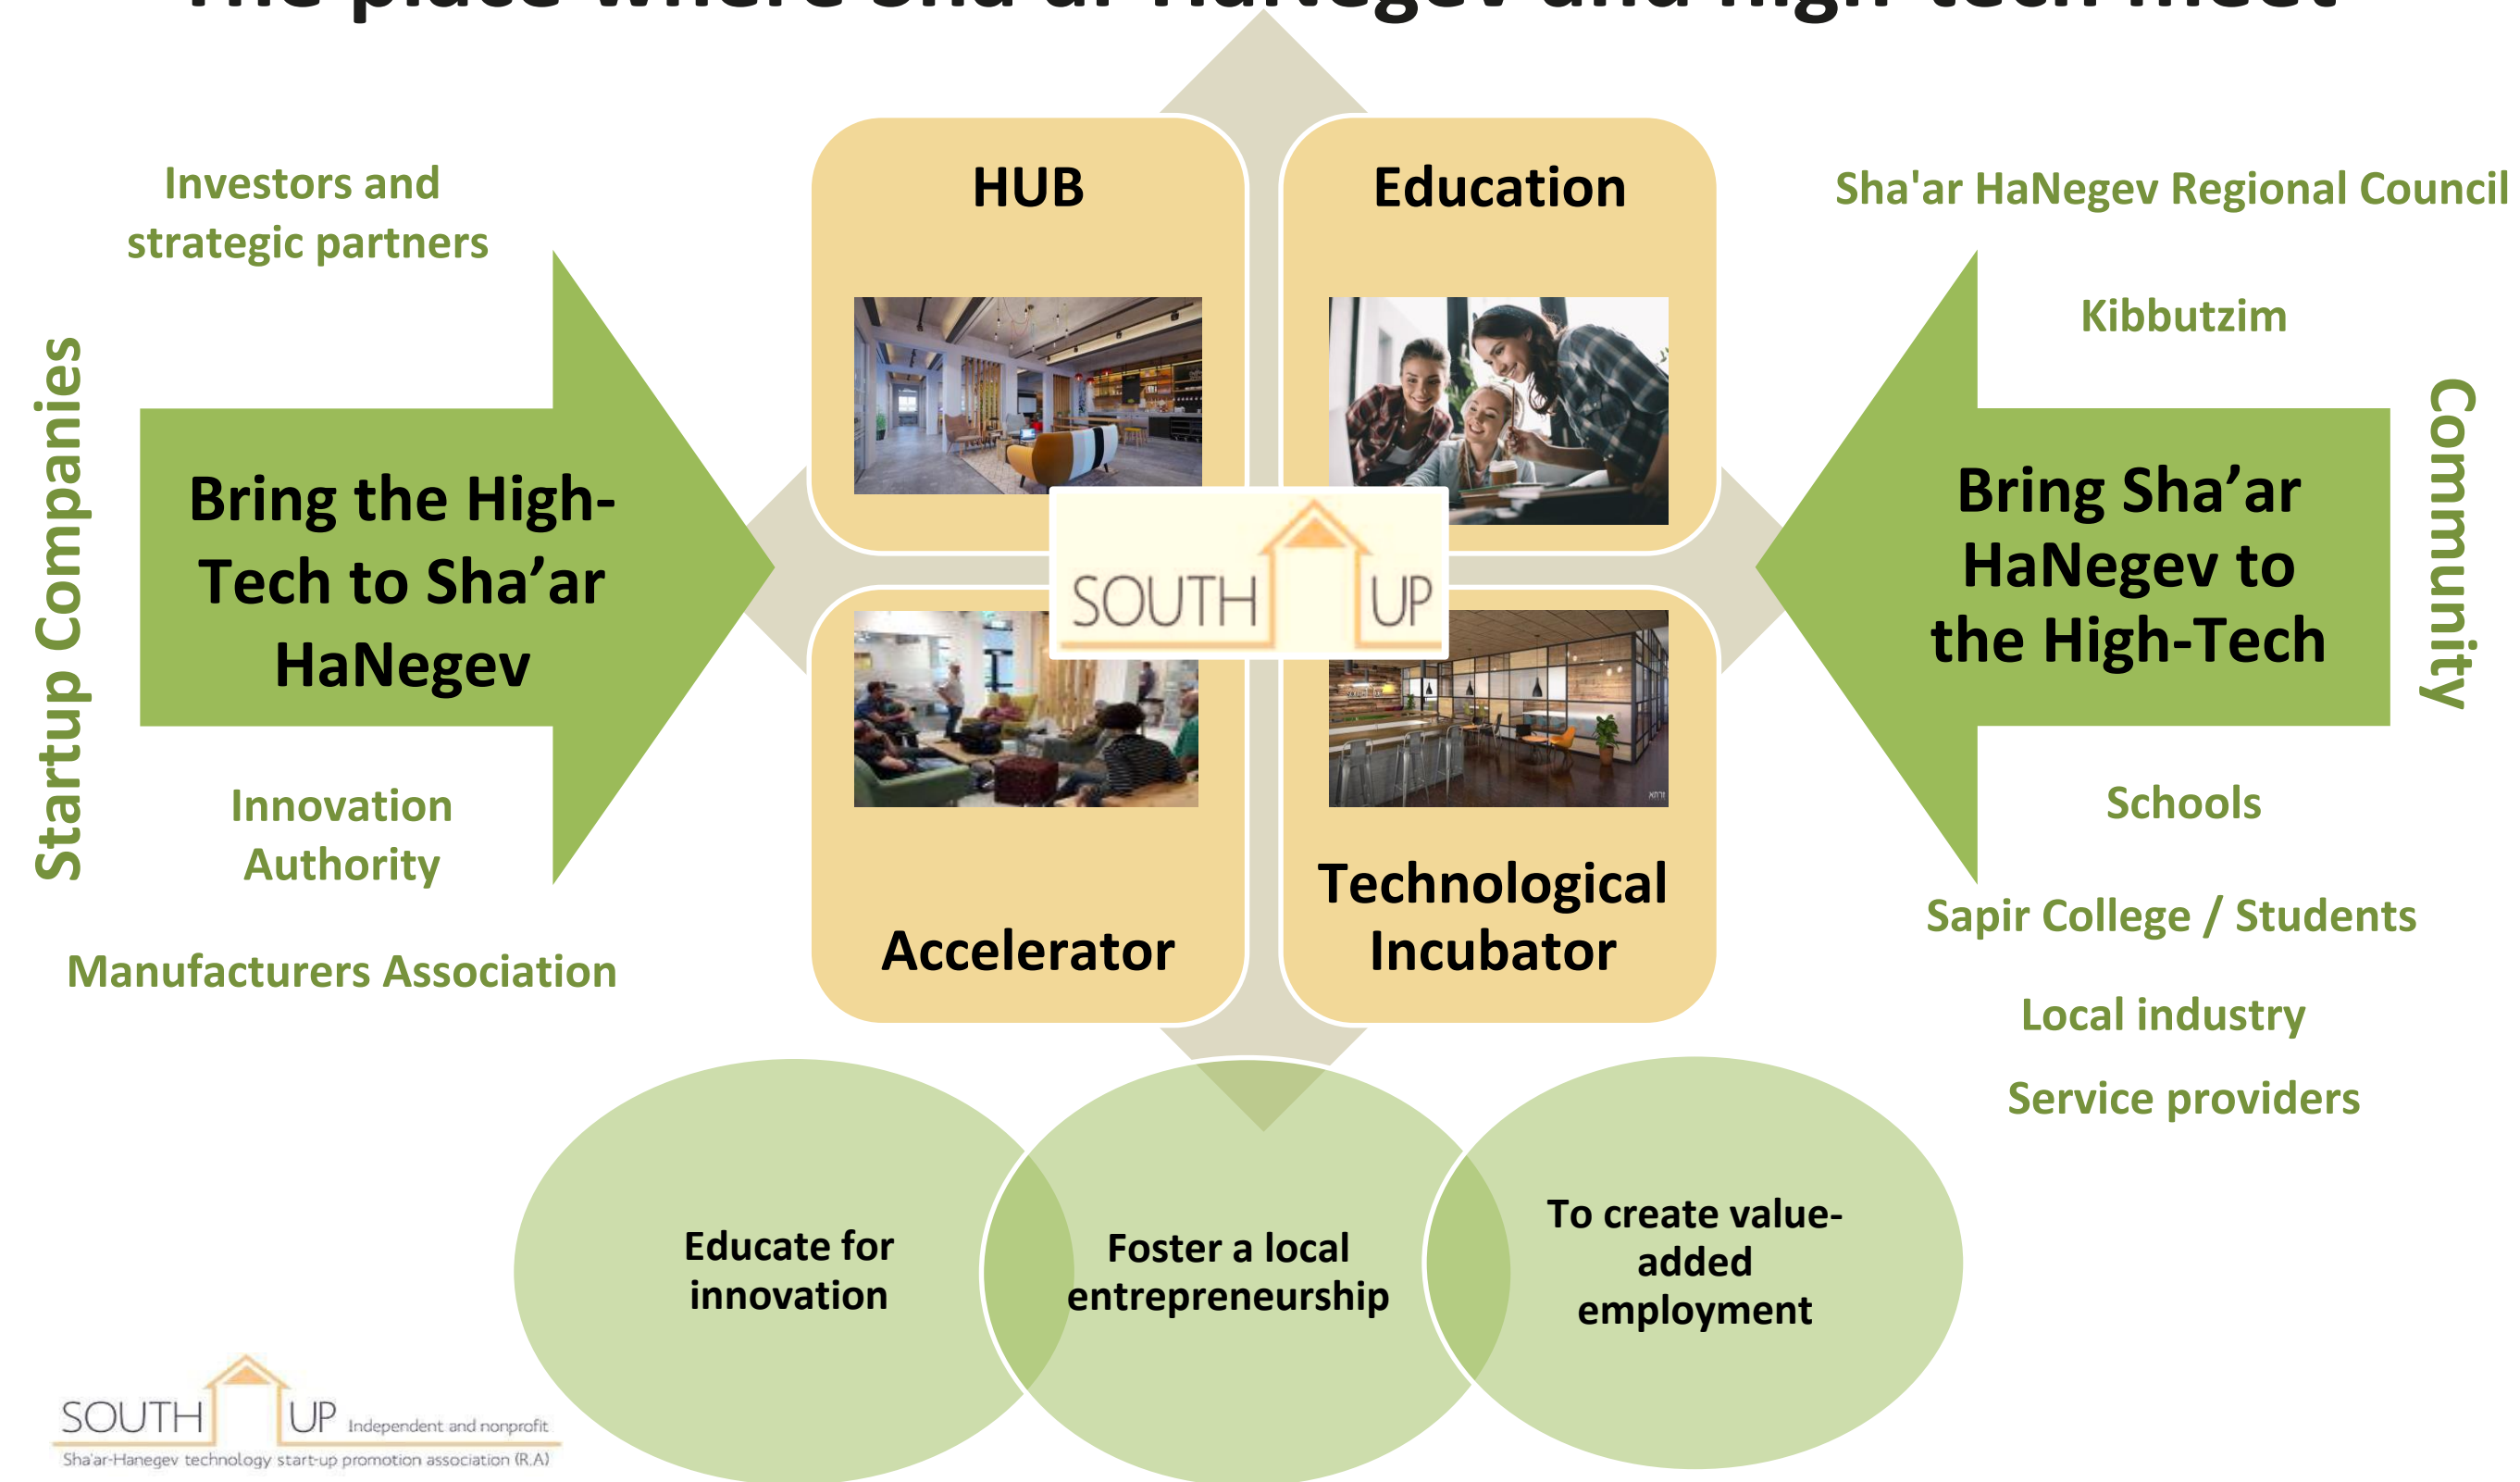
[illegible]

Investors and strategic partners

Startup Companies

Bring the High-Tech to Sha’ar HaNegev

Innovation Authority

Manufacturers Association

HUB

Education

SOUTH UP

Accelerator

Technological Incubator

Sha'ar HaNegev Regional Council

Kibbutzim

Community

Bring Sha’ar HaNegev to the High-Tech

Schools

Sapir College / Students

Local industry

Service providers

Educate for innovation

Foster a local entrepreneurship

To create value-added employment

SOUTH UP Independent and nonprofit
Sha'ar-Hanegev technology start-up promotion association (R.A)